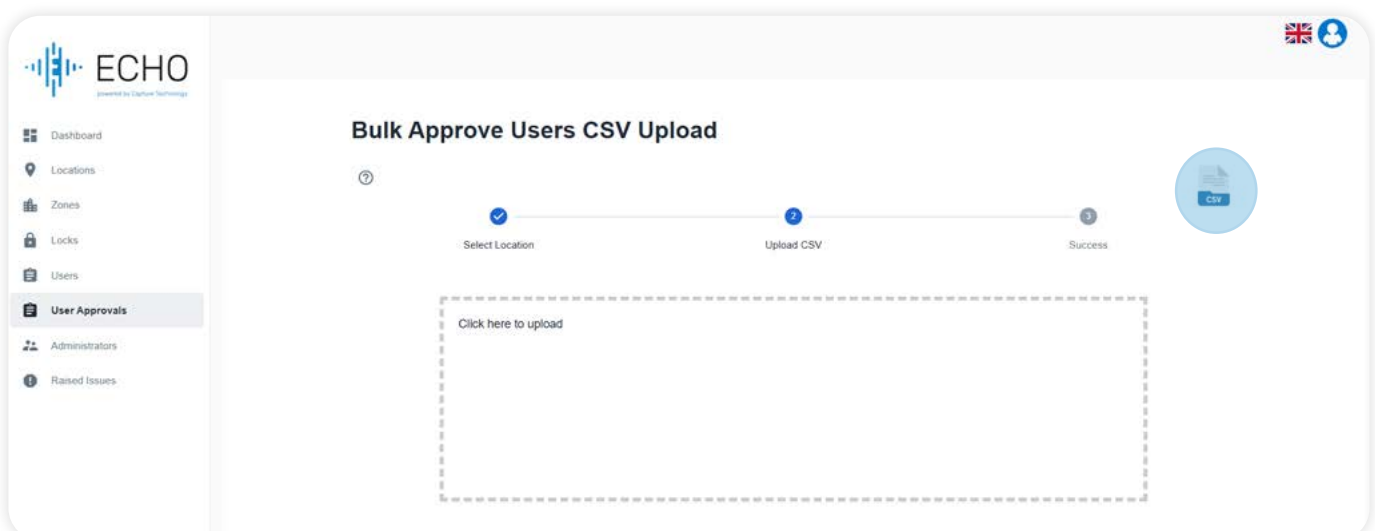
ECHO
powered by Capture Technology

Dashboard
Locations
Zones
Locks
Users
User Approvals
Administrators
Raised Issues

Bulk Approve Users CSV Upload

Select Location
2
Upload CSV
3
Success

CSV

Click here to upload